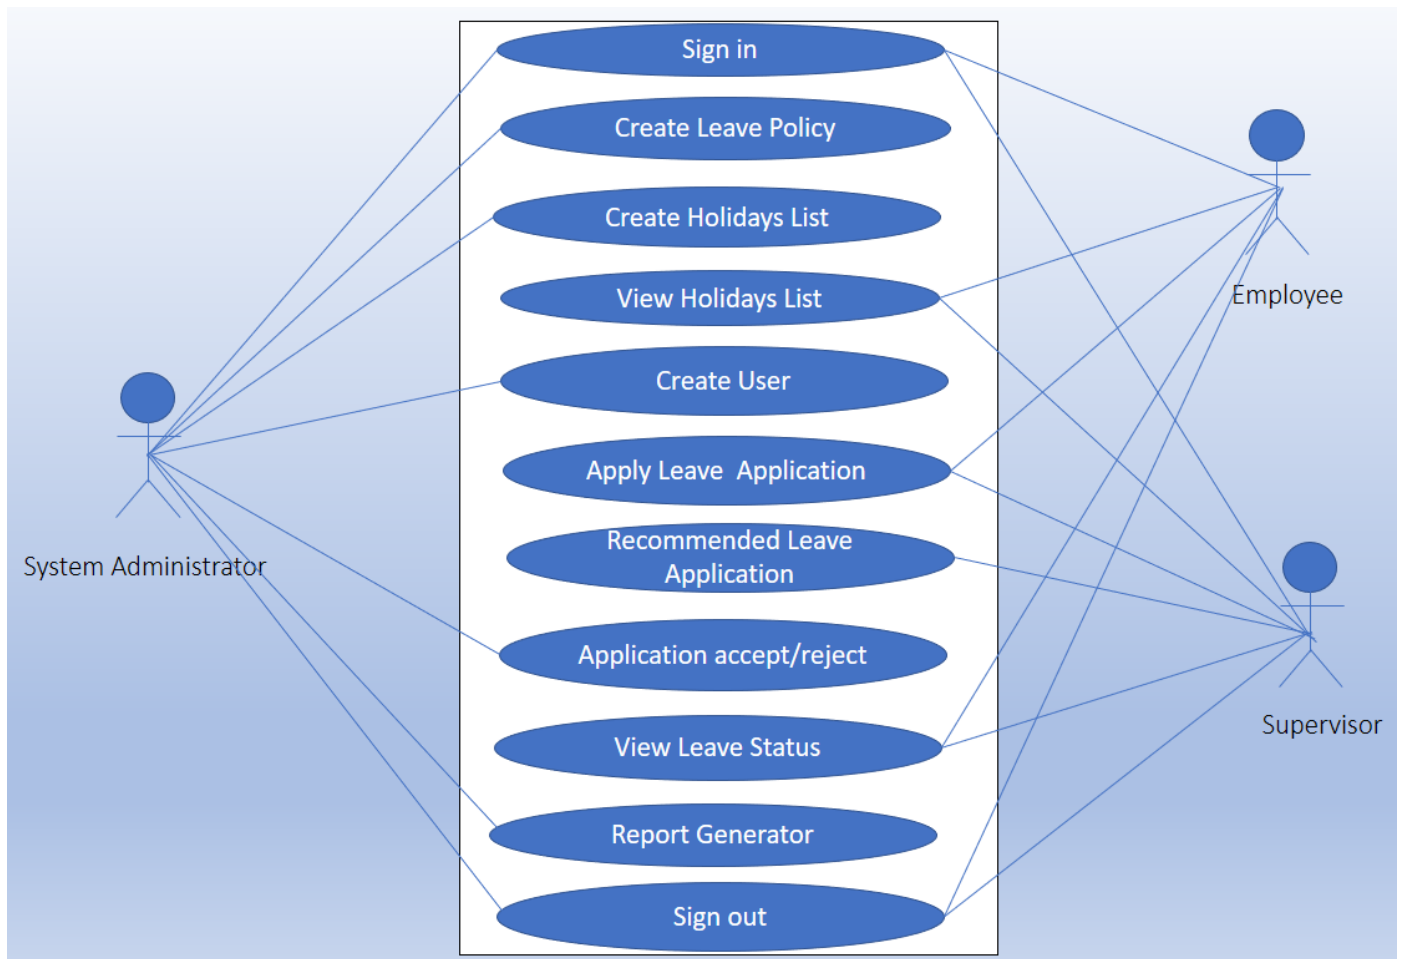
Sign in

Create Leave Policy

Create Holidays List

View Holidays List

Create User

Apply Leave Application

Recommended Leave Application

Application accept/reject

View Leave Status

Report Generator

Sign out

System Administrator

Employee

Supervisor